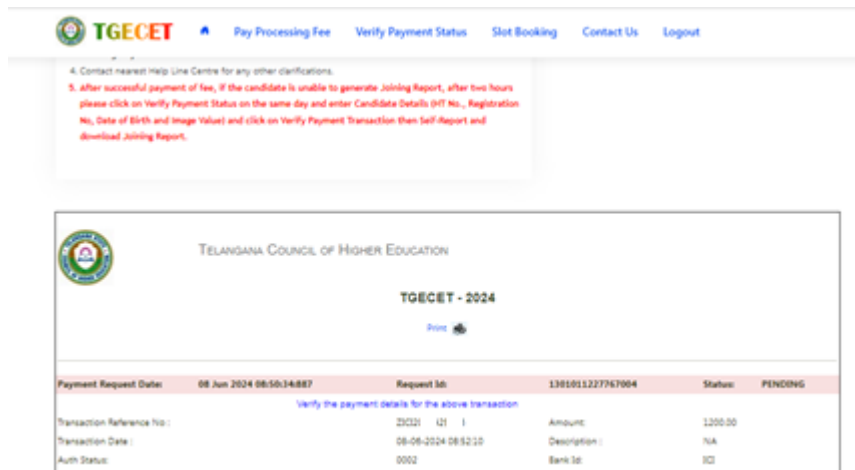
TGECET Pay Processing Fee Verify Payment Status Slot Booking Contact Us Logout

4. Contact nearest Help Line Centre for any other clarifications.

5. After successful payment of fee, if the candidate is unable to generate Joining Report, after two hours please click on Verify Payment Status on the same day and enter Candidate Details (HT No., Registration No, Date of Birth and Image Value) and click on Verify Payment Transaction then Self-Report and download Joining Report.

TELANGANA COUNCIL OF HIGHER EDUCATION

TGECET - 2024

Print

| Payment Request Date: | 08 Jun 2024 08:50:34:887 | Request Id: | 1301011227767004 | Status: | PENDING |
|---|---|---|---|---|---|
| Verify the payment details for the above transaction | | | | | |
| Transaction Reference No : | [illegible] | Amount: | 1200.00 | | |
| Transaction Date : | 08-06-2024 08:52:10 | Description : | NA | | |
| Auth Status: | 0002 | Bank Id: | ICI | | |